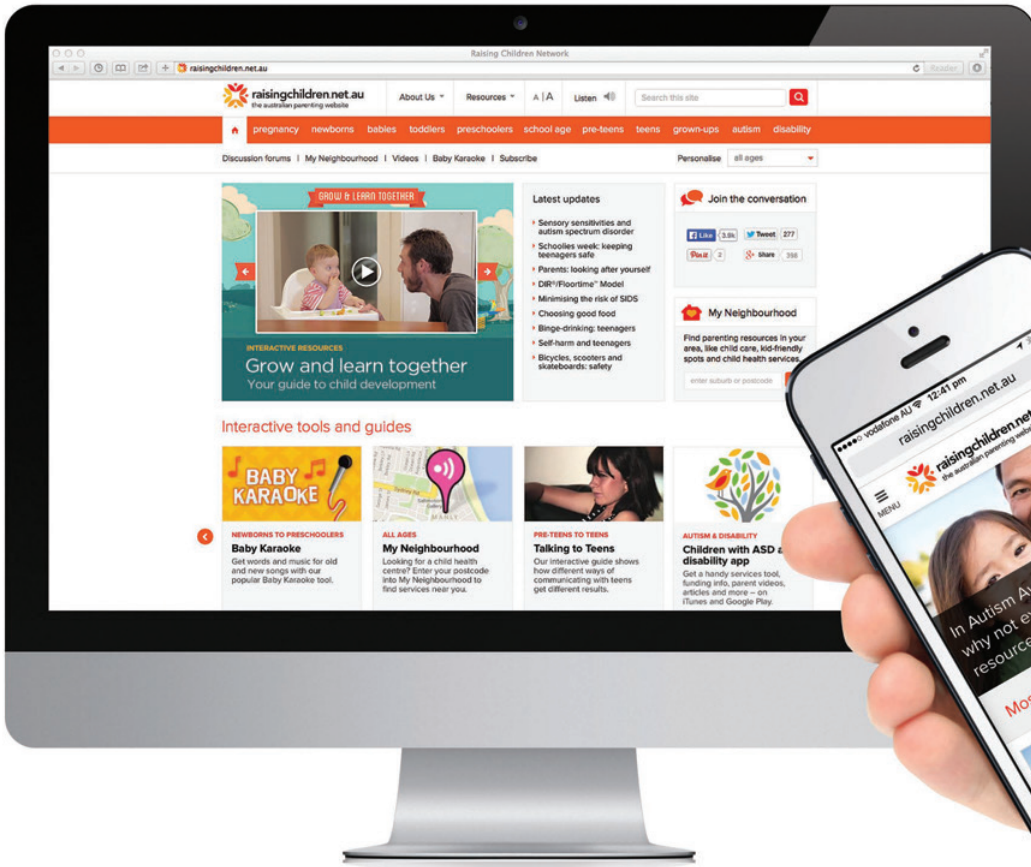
Raising Children Network

raisingchildren.net.au

Reader

raisingchildren.net.au
the australian parenting website

About Us

Resources

A | A

Listen

Search this site

pregnancy newborns babies toddlers preschoolers school age pre-teens teens grown-ups autism disability

Discussion forums | My Neighbourhood | Videos | Baby Karaoke | Subscribe

Personalise all ages

GROW & LEARN TOGETHER

INTERACTIVE RESOURCES
Grow and learn together
Your guide to child development

Latest updates
Sensory sensitivities and autism spectrum disorder
Schoolies week: keeping teenagers safe
Parents: looking after yourself
DIR®/Floortime™ Model
Minimising the risk of SIDS
Choosing good food
Binge-drinking: teenagers
Self-harm and teenagers
Bicycles, scooters and skateboards: safety

Join the conversation
Like 3.8k
Tweet 277
Pin it 2
Share 398

My Neighbourhood
Find parenting resources in your area, like child care, kid-friendly spots and child health services.
enter suburb or postcode

Interactive tools and guides

BABY KARAOKE
NEWBORNS TO PRESCHOOLERS
Baby Karaoke
Get words and music for old and new songs with our popular Baby Karaoke tool.

ALL AGES
My Neighbourhood
Looking for a child health centre? Enter your postcode into My Neighbourhood to find services near you.

PRE-TEENS TO TEENS
Talking to Teens
Our interactive guide shows how different ways of communicating with teens get different results.

AUTISM & DISABILITY
Children with ASD a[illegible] disability app
Get a handy services tool, funding info, parent videos, articles and more – on iTunes and Google Play.

vodafone AU 12:41 pm
raisingchildren.net.au
raisingchildren.net
the australian parenting website
MENU
In Autism Au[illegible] why not ex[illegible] resource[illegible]
Mo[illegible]